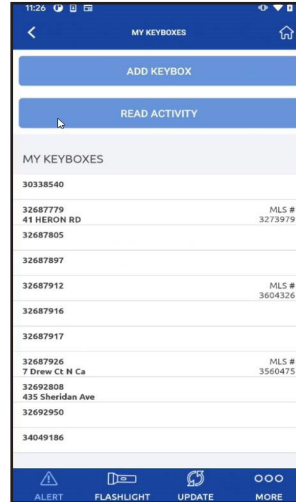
11:26

MY KEYBOXES

ADD KEYBOX

READ ACTIVITY

MY KEYBOXES

30338540

32687779
41 HERON RD
MLS #
3273979

32687805

32687897

32687912
MLS #
3604326

32687916

32687917

32687926
7 Drew Ct N Ca
MLS #
3560475

32692808
435 Sheridan Ave

32692950

34049186

ALERT
FLASHLIGHT
UPDATE
MORE